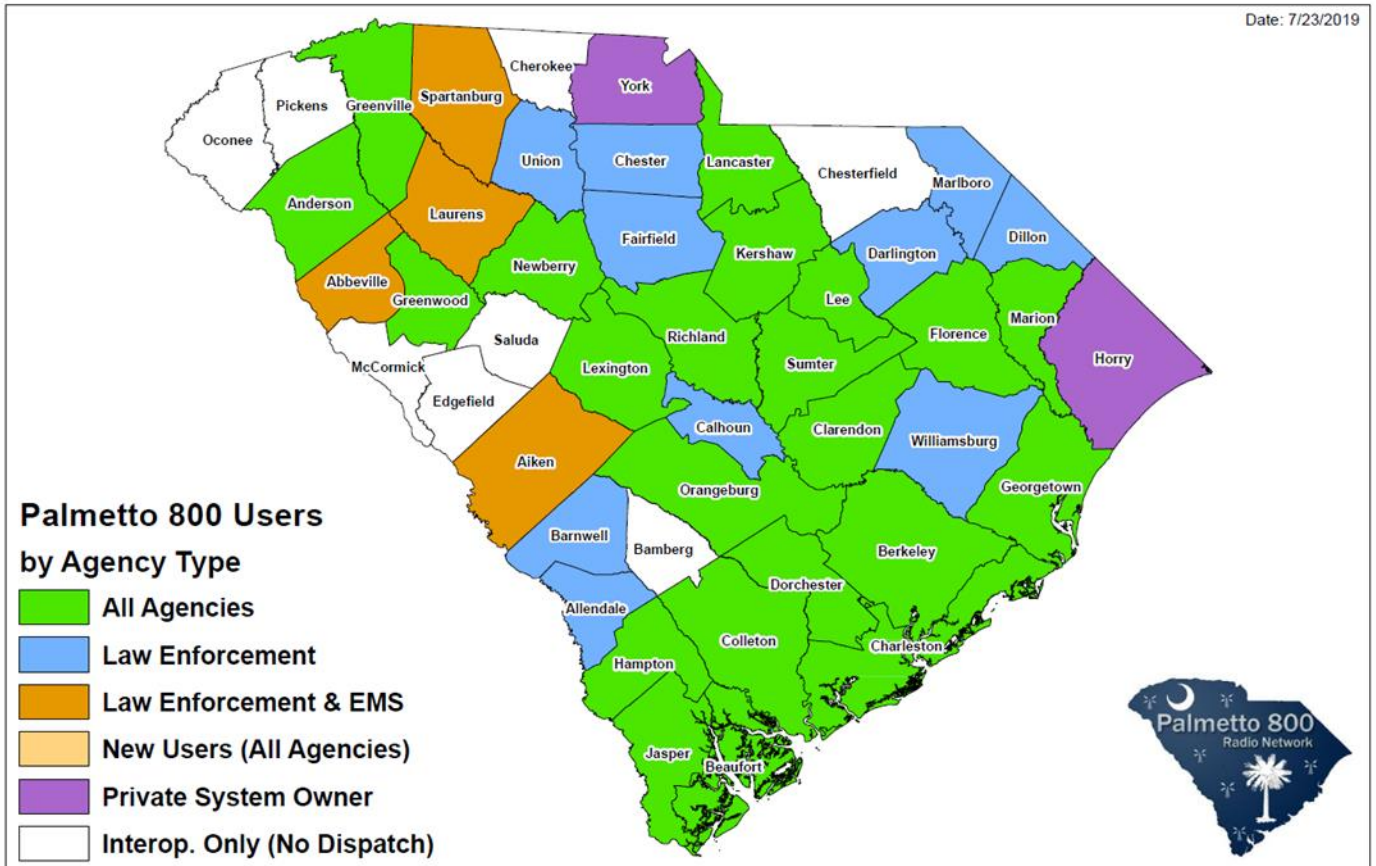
Date: 7/23/2019

Cherokee
York
Pickens
Greenville
Spartanburg
Oconee
Union
Chester
Lancaster
Chesterfield
Marlboro
Anderson
Laurens
Fairfield
Kershaw
Darlington
Dillon
Newberry
Abbeville
Greenwood
Lee
Marion
Saluda
Richland
Florence
Horry
McCormick
Lexington
Sumter
Edgefield
Calhoun
Clarendon
Williamsburg
Aiken
Orangeburg
Georgetown
Barnwell
Bamberg
Berkeley
Dorchester
Allendale
Colleton
Charleston
Hampton
Jasper
Beaufort

Palmetto 800 Users
by Agency Type
All Agencies
Law Enforcement
Law Enforcement & EMS
New Users (All Agencies)
Private System Owner
Interop. Only (No Dispatch)

Palmetto 800
Radio Network